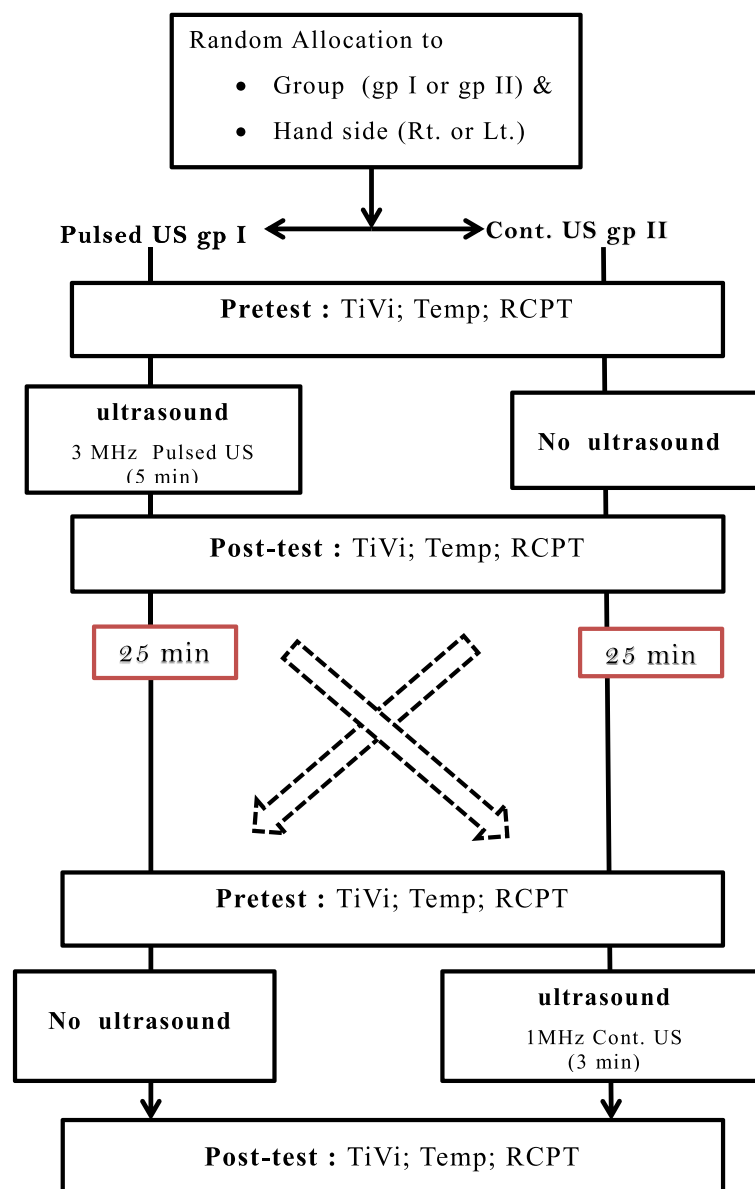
Random Allocation to
- Group (gp I or gp II) &
- Hand side (Rt. or Lt.)

Pulsed US gp I

Cont. US gp II

**Pretest :** TiVi; Temp; RCPT

**ultrasound**
3 MHz Pulsed US
(5 min)

**No ultrasound**

**Post-test :** TiVi; Temp; RCPT

25 min

25 min

**Pretest :** TiVi; Temp; RCPT

**No ultrasound**

**ultrasound**
1MHz Cont. US
(3 min)

**Post-test :** TiVi; Temp; RCPT